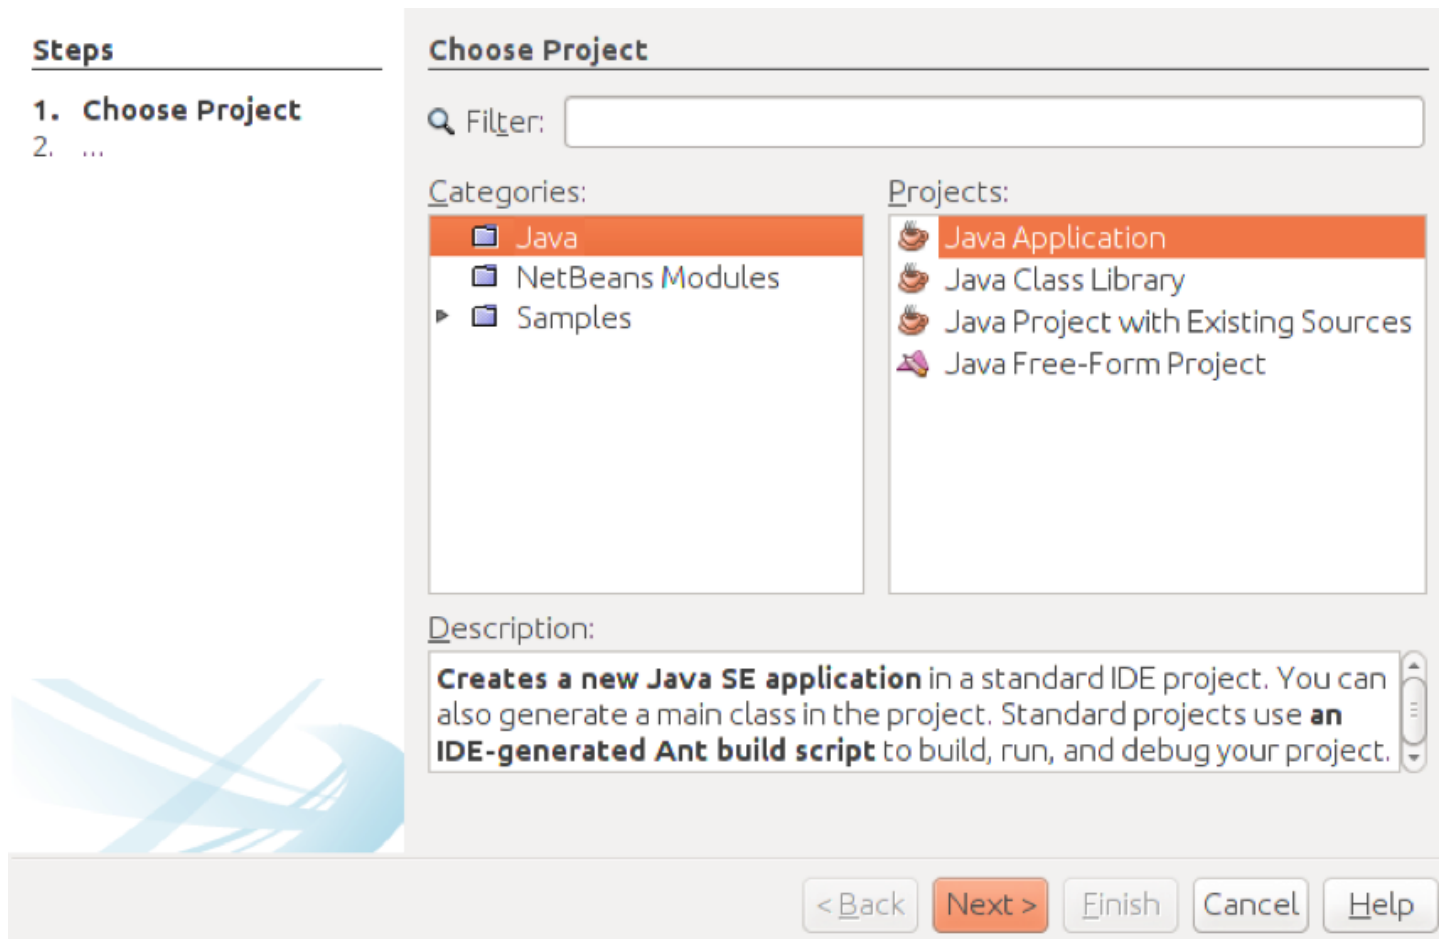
Steps

1. Choose Project
2. ...

Choose Project

Filter:

Categories:

Java
NetBeans Modules
Samples

Projects:

Java Application
Java Class Library
Java Project with Existing Sources
Java Free-Form Project

Description:

**Creates a new Java SE application** in a standard IDE project. You can also generate a main class in the project. Standard projects use **an IDE-generated Ant build script** to build, run, and debug your project.

< Back | Next > | Finish | Cancel | Help